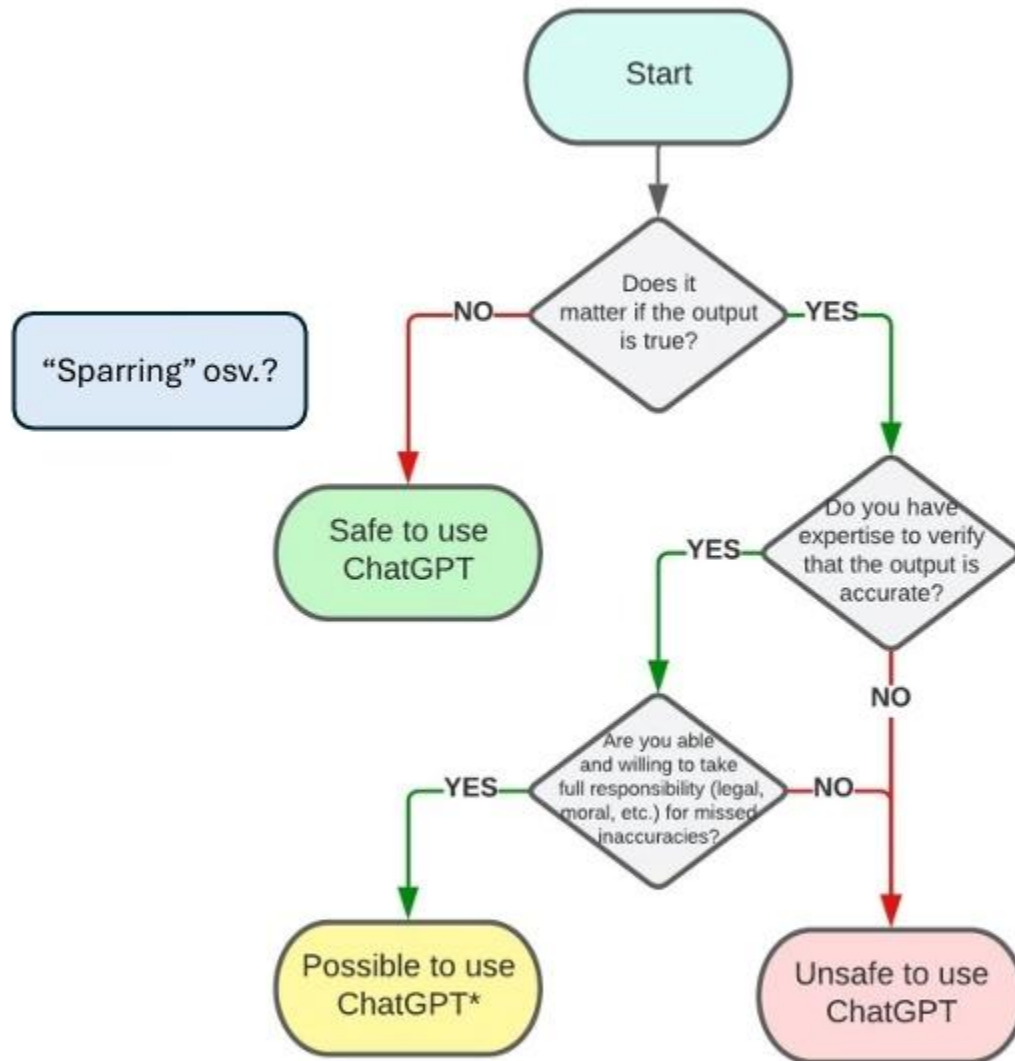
Start

Does it matter if the output is true?

NO

YES

"Sparring" osv.?

Safe to use ChatGPT

Do you have expertise to verify that the output is accurate?

YES

NO

Are you able and willing to take full responsibility (legal, moral, etc.) for missed inaccuracies?

YES

NO

Possible to use ChatGPT*

Unsafe to use ChatGPT